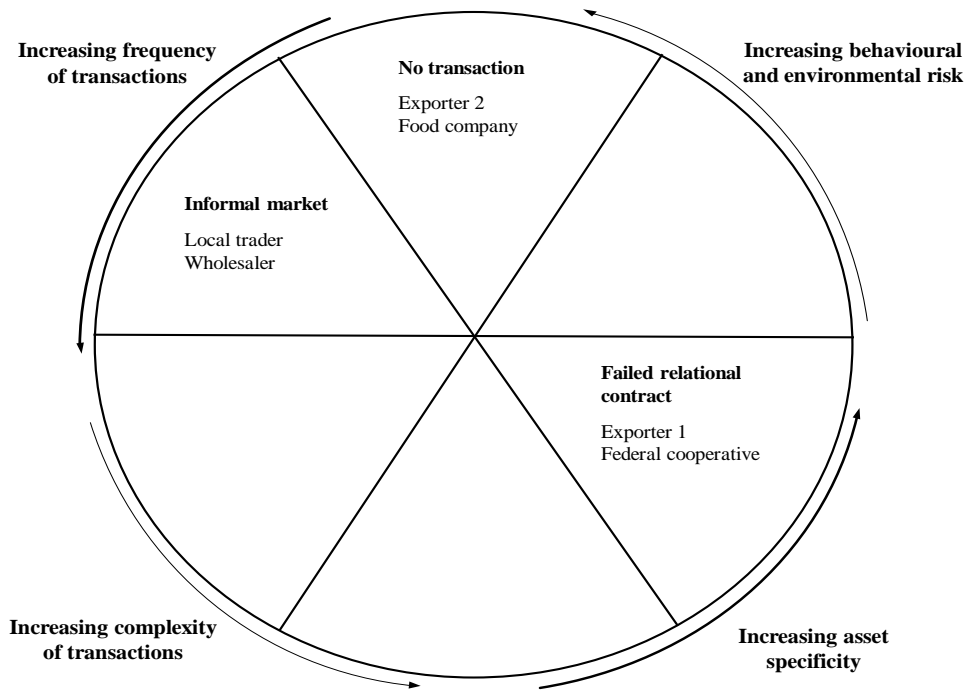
Increasing frequency of transactions

No transaction

Exporter 2
Food company

Increasing behavioural and environmental risk

Informal market

Local trader
Wholesaler

Failed relational contract

Exporter 1
Federal cooperative

Increasing complexity of transactions

Increasing asset specificity